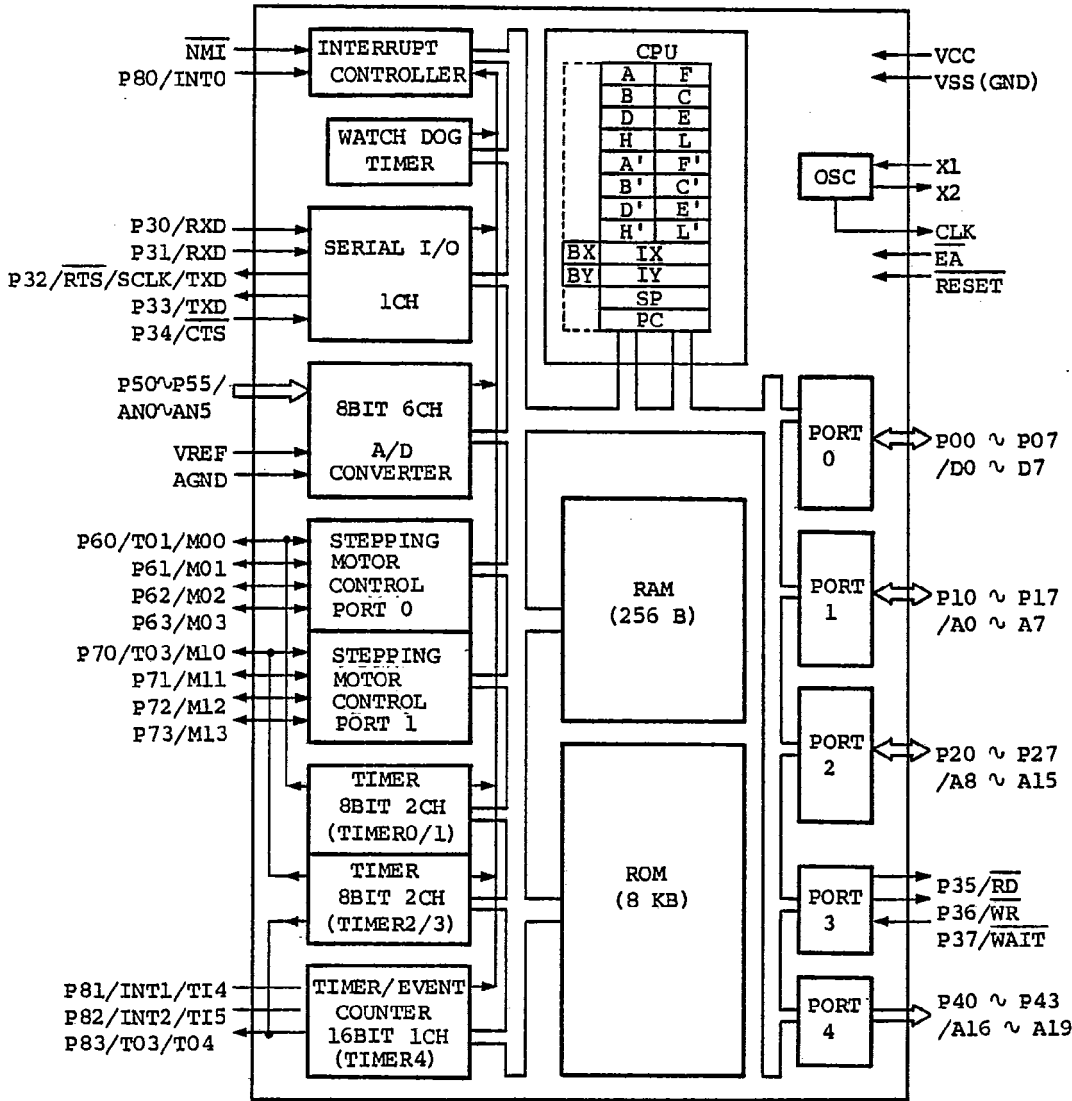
$\overline{NMI}$
P80/INT0
INTERRUPT CONTROLLER
WATCH DOG TIMER
CPU

| | A | F |
|---|---|---|
| | B | C |
| | D | E |
| | H | L |
| | A' | F' |
| | B' | C' |
| | D' | E' |
| | H' | L' |
| BX | IX | |
| BY | IY | |
| | SP | |
| | PC | |

VCC
VSS(GND)
OSC
X1
X2
CLK
$\overline{EA}$
$\overline{RESET}$
P30/RXD
P31/RXD
P32/$\overline{RTS}$/SCLK/TXD
P33/$\overline{TXD}$
P34/$\overline{CTS}$
SERIAL I/O 1CH
P50∿P55/ AN0∿AN5
VREF
AGND
8BIT 6CH A/D CONVERTER
P60/TO1/MO0
P61/MO1
P62/MO2
P63/MO3
STEPPING MOTOR CONTROL PORT 0
P70/TO3/M10
P71/M11
P72/M12
P73/M13
STEPPING MOTOR CONTROL PORT 1
TIMER 8BIT 2CH (TIMER0/1)
TIMER 8BIT 2CH (TIMER2/3)
P81/INT1/TI4
P82/INT2/TI5
P83/TO3/TO4
TIMER/EVENT COUNTER 16BIT 1CH (TIMER4)
RAM (256 B)
ROM (8 KB)
PORT 0
P00 ∿ P07 /D0 ∿ D7
PORT 1
P10 ∿ P17 /A0 ∿ A7
PORT 2
P20 ∿ P27 /A8 ∿ A15
PORT 3
P35/$\overline{RD}$
P36/$\overline{WR}$
P37/$\overline{WAIT}$
PORT 4
P40 ∿ P43 /A16 ∿ A19